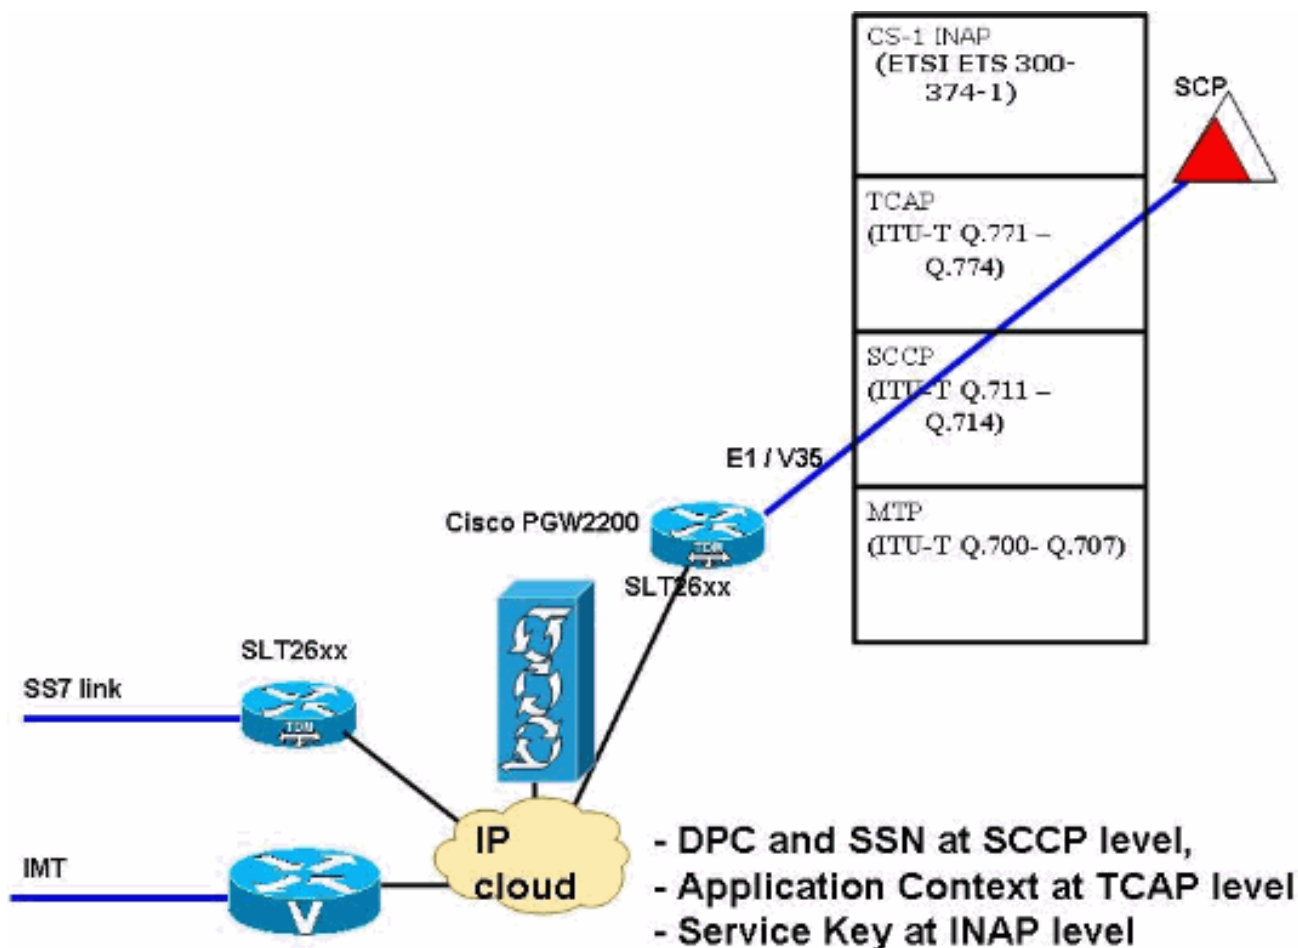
CS-1 INAP
(ETSI ETS 300-374-1)

TCAP
(ITU-T Q.771 – Q.774)

SCCP
(ITU-T Q.711 – Q.714)

MTP
(ITU-T Q.700- Q.707)

SCP

E1 / V35

Cisco PGW2200

SLT26xx

SLT26xx

SS7 link

IMT

IP cloud

- DPC and SSN at SCCP level,
- Application Context at TCAP level
- Service Key at INAP level